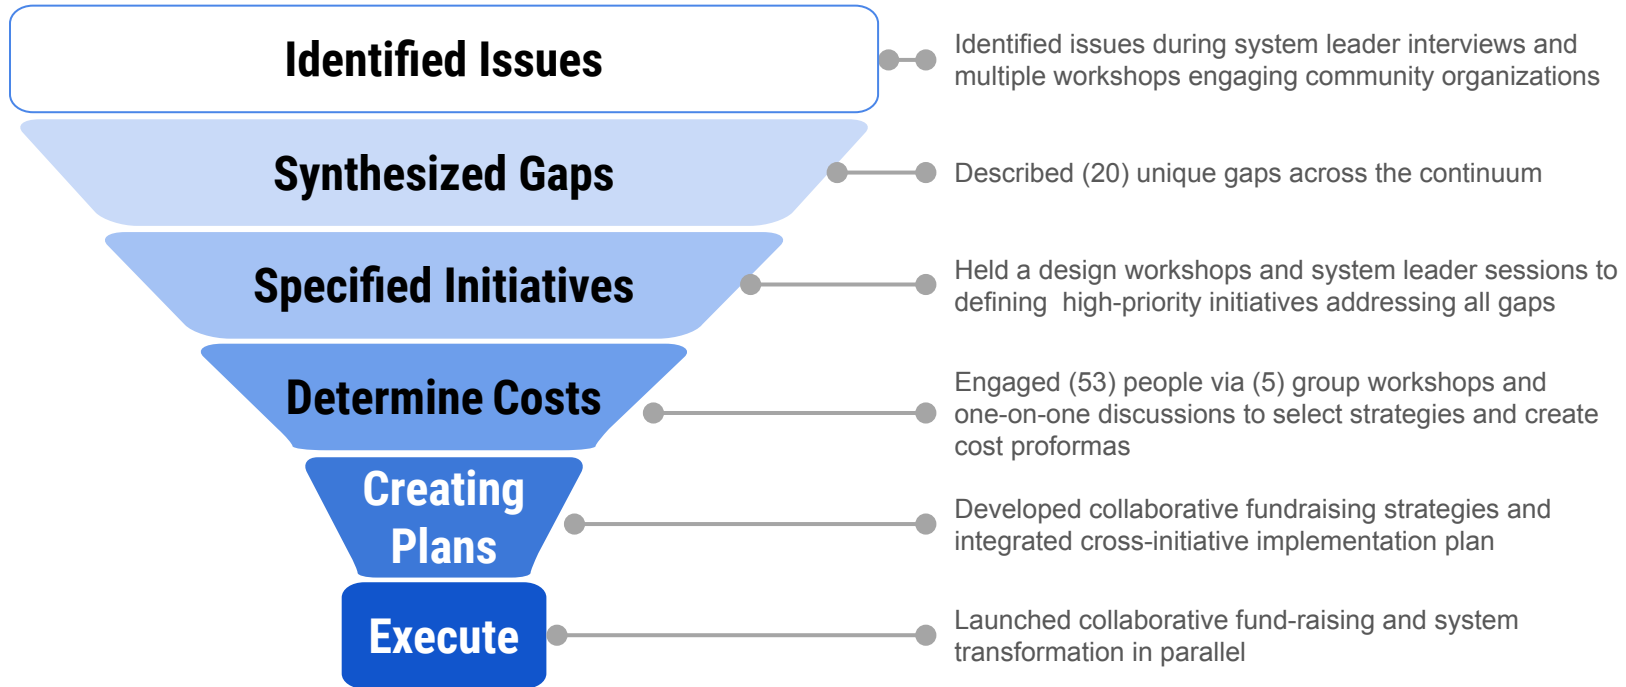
Identified Issues

Identified issues during system leader interviews and multiple workshops engaging community organizations

Synthesized Gaps

Described (20) unique gaps across the continuum

Specified Initiatives

Held a design workshops and system leader sessions to defining  high-priority initiatives addressing all gaps

Determine Costs

Engaged (53) people via (5) group workshops and one-on-one discussions to select strategies and create cost proformas

Creating Plans

Developed collaborative fundraising strategies and integrated cross-initiative implementation plan

Execute

Launched collaborative fund-raising and system transformation in parallel